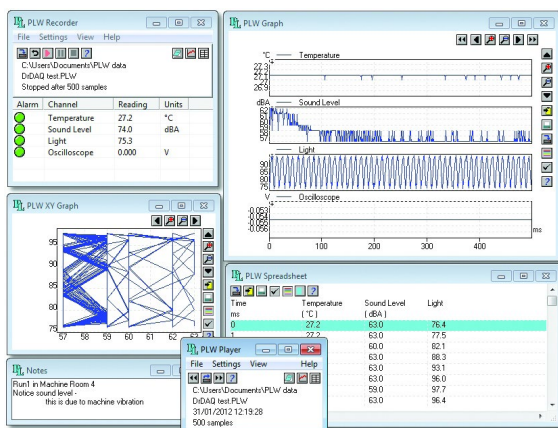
PLW Recorder
File Settings View Help
C:\Users\Documents\PLW data
DrDAQ test.PLW
Stopped after 500 samples

| Alarm | Channel | Reading | Units |
|---|---|---|---|
| | Temperature | 27.2 | °C |
| | Sound Level | 74.0 | dBA |
| | Light | 75.3 | |
| | Oscilloscope | 0.000 | V |

PLW Graph
°C Temperature
27.3
27.2
27.1
27.0
26.9
dBA Sound Level
72
69
66
63
60
57
Light
90
85
80
75
V Oscilloscope
-0.053
-0.054
-0.055
-0.056
0 100 200 300 400
ms

PLW XY Graph
95
90
85
80
75
57 58 59 60 61 62 63

PLW Spreadsheet

| Time | Temperature | Sound Level | Light |
|---|---|---|---|
| ms | ( °C ) | ( dBA ) | |
| 0 | 27.2 | 63.0 | 76.4 |
| 1 | 27.2 | 63.0 | 77.5 |
| | | 60.0 | 82.1 |
| | | 63.0 | 88.3 |
| | | 63.0 | 93.1 |
| | | 63.0 | 96.0 |
| | | 59.0 | 97.7 |
| | | 63.0 | 96.4 |

Notes
Run1 in Machine Room 4
Notice sound level -
this is due to machine vibration

PLW Player
File Settings View Help
C:\Users\Documents\PLW data
DrDAQ test.PLW
31/01/2012 12:19:28
500 samples